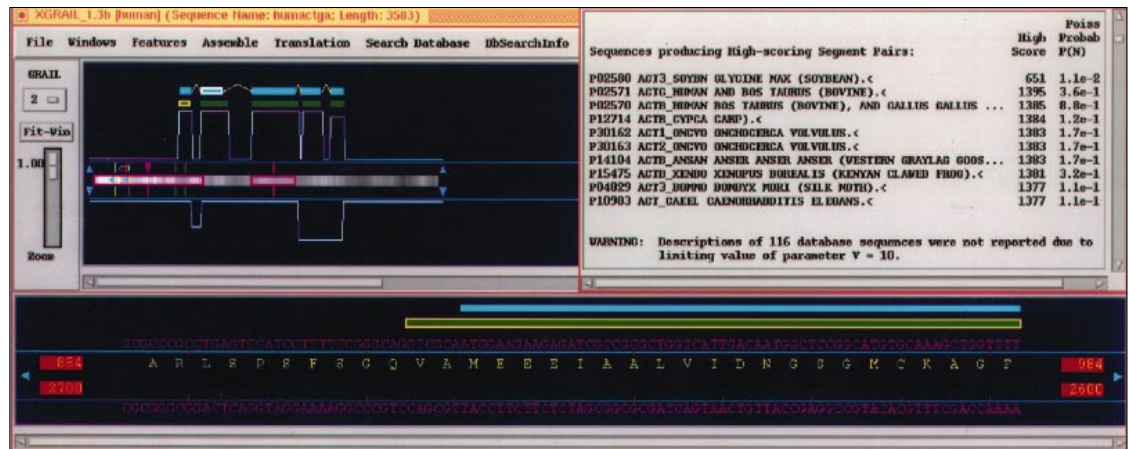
XGRAIL_1.3b [human] (Sequence Name: humactga; Length: 3583)

File Windows Features Assemble Translation Search Database DbSearchInfo

GRAIL
2
Fit-Win
1.00
Zoom

| | | High Score | Poiss Probab P(N) |
|---|---|---|---|
| Sequences producing High-scoring Segment Pairs: | | | |
| P02580 | ACT3_SOYBN GLYCINE MAX (SOYBEAN).< | 651 | 1.1e-2 |
| P02571 | ACTG_HUMAN AND BOS TAURUS (BOVINE).< | 1395 | 3.6e-1 |
| P02570 | ACTB_HUMAN BOS TAURUS (BOVINE), AND GALLUS GALLUS ... | 1385 | 8.8e-1 |
| P12714 | ACTB_CYPCA CARP).< | 1384 | 1.2e-1 |
| P30162 | ACT1_ONCVO ONCHOCERCA VOLVULUS.< | 1383 | 1.7e-1 |
| P30163 | ACT2_ONCVO ONCHOCERCA VOLVULUS.< | 1383 | 1.7e-1 |
| P14104 | ACTB_ANSAN ANSER ANSER ANSER (WESTERN GRAYLAG GOOS... | 1383 | 1.7e-1 |
| P15475 | ACTB_XENBO XENOPUS BOREALIS (KENYAN CLAWED FROG).< | 1381 | 3.2e-1 |
| P04829 | ACT3_BOMMO BOMBYX MORI (SILK MOTH).< | 1377 | 1.1e-1 |
| P10983 | ACT_CAEEL CAENORHABDITIS ELEGANS.< | 1377 | 1.1e-1 |

WARNING: Descriptions of 116 database sequences were not reported due to limiting value of parameter V = 10.

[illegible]
884 A R L S D S F S G Q V A M E E E I A A L V I D N G S G M C K A G F 984
2700 2600
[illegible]